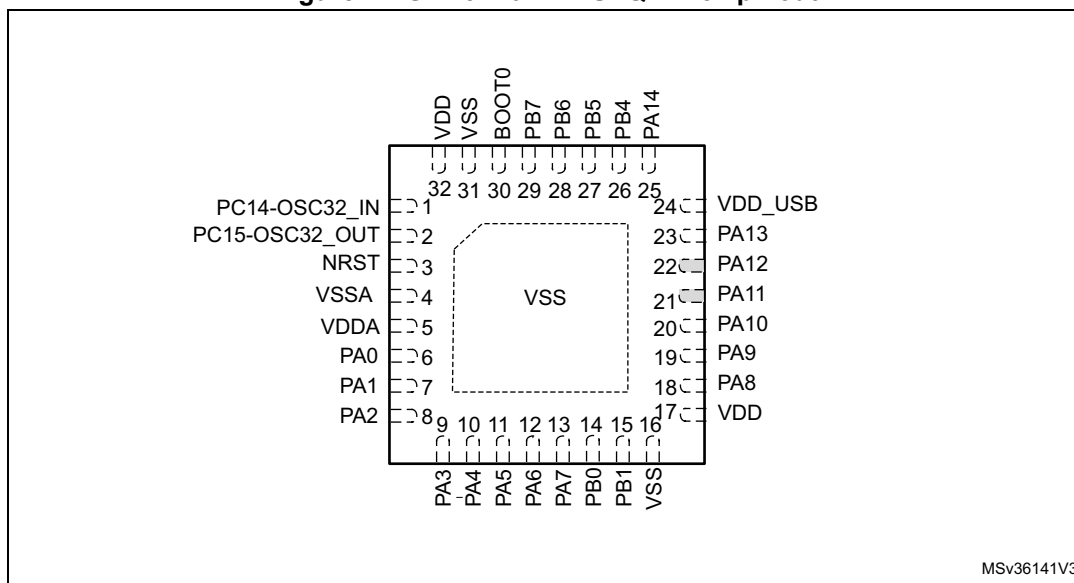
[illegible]

VDD VSS BOOT0 PB7 PB6 PB5 PB4 PA14

32 31 30 29 28 27 26 25

PC14-OSC32_IN 1
PC15-OSC32_OUT 2
NRST 3
VSSA 4
VDDA 5
PA0 6
PA1 7
PA2 8

24 VDD_USB
23 PA13
22 PA12
21 PA11
20 PA10
19 PA9
18 PA8
17 VDD

VSS

9 10 11 12 13 14 15 16

PA3 PA4 PA5 PA6 PA7 PB0 PB1 VSS

MSv36141V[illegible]